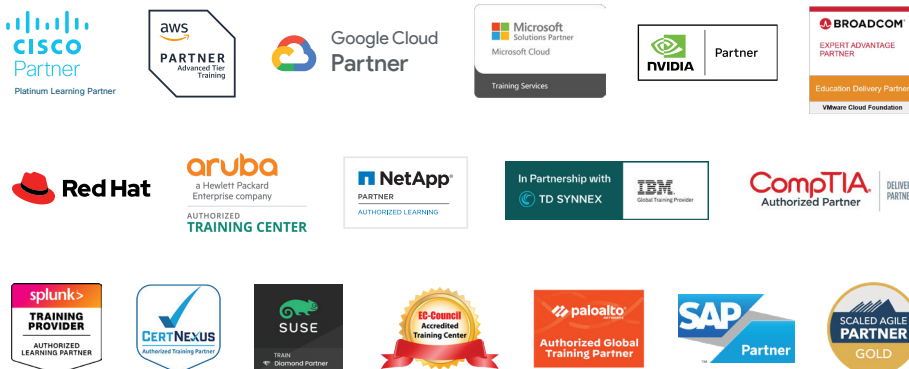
CISCO
Partner
Platinum Learning Partner

aws
PARTNER
Advanced Tier
Training

Google Cloud
Partner

Microsoft
Solutions Partner
Microsoft Cloud
Training Services

NVIDIA
Partner

BROADCOM
EXPERT ADVANTAGE
PARTNER
Education Delivery Partner
VMware Cloud Foundation

Red Hat

aruba
a Hewlett Packard
Enterprise company
AUTHORIZED
TRAINING CENTER

NetApp
PARTNER
AUTHORIZED LEARNING

In Partnership with
TD SYNNEX
IBM
Global Training Provider

CompTIA
Authorized Partner
DELIVERY
PARTNER

splunk>
TRAINING
PROVIDER
AUTHORIZED
LEARNING PARTNER

CERTNEXUS
Authorized Training Partner

SUSE
TRAIN
Diamond Partner

EC-Council
Accredited
Training Center

paloalto
Authorized Global
Training Partner

SAP
Partner

SCALED AGILE
PARTNER
GOLD